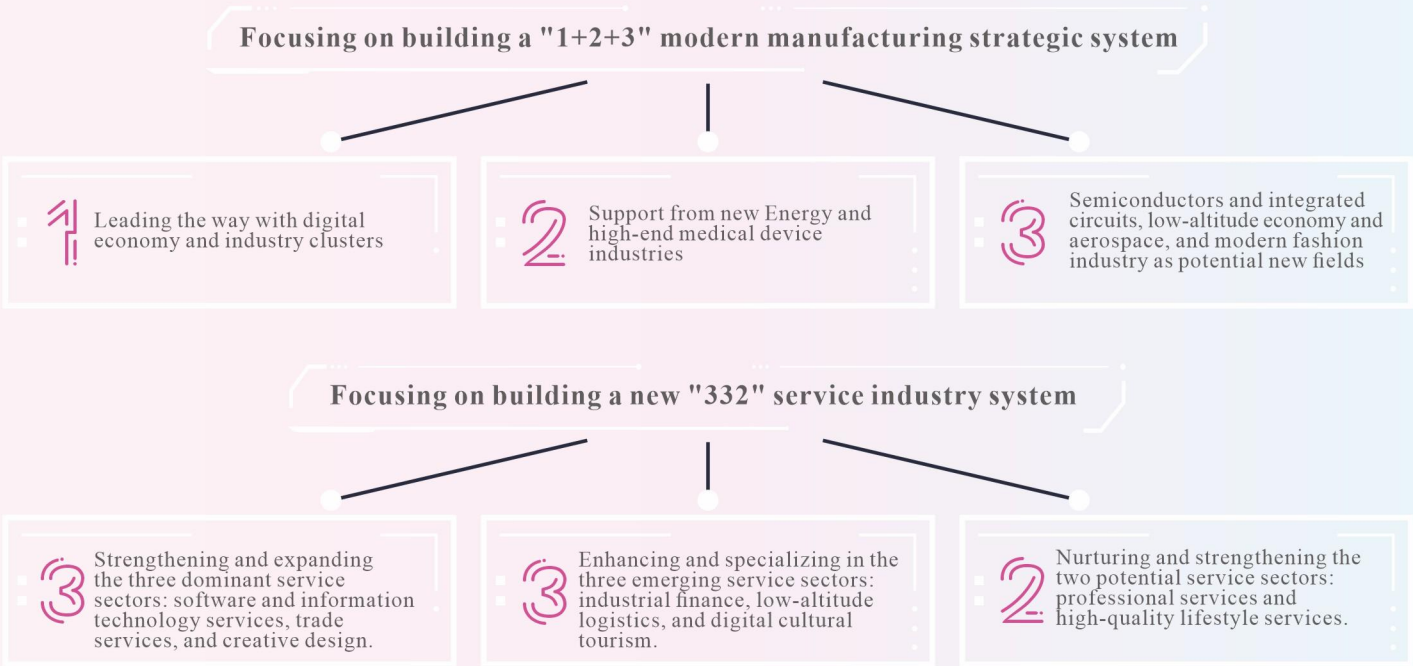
Focusing on building a "1+2+3" modern manufacturing strategic system

1 Leading the way with digital economy and industry clusters

2 Support from new Energy and high-end medical device industries

3 Semiconductors and integrated circuits, low-altitude economy and aerospace, and modern fashion industry as potential new fields

Focusing on building a new "332" service industry system

3 Strengthening and expanding the three dominant service sectors: software and information technology services, trade services, and creative design.

3 Enhancing and specializing in the three emerging service sectors: industrial finance, low-altitude logistics, and digital cultural tourism.

2 Nurturing and strengthening the two potential service sectors: professional services and high-quality lifestyle services.